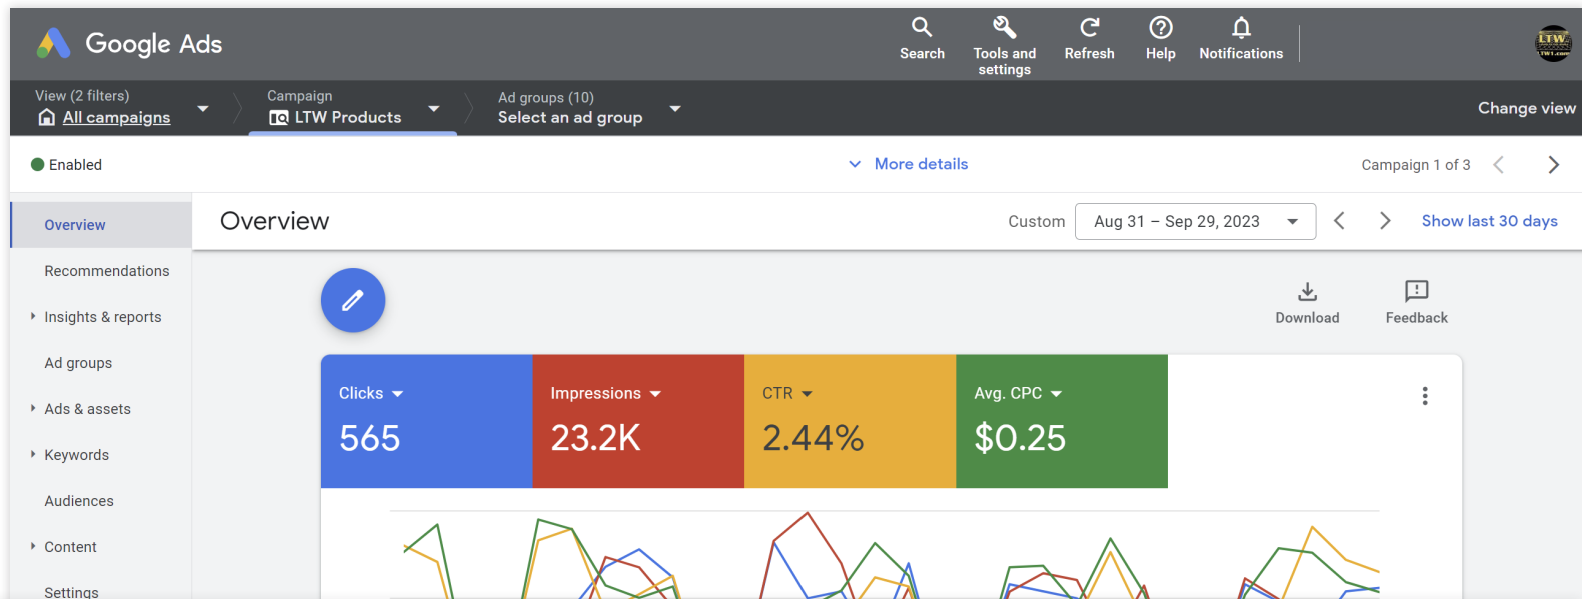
Google Ads

Search
Tools and settings
Refresh
Help
Notifications

View (2 filters)
All campaigns
Campaign
LTW Products
Ad groups (10)
Select an ad group
Change view

Enabled
More details
Campaign 1 of 3

Overview
Recommendations
Insights & reports
Ad groups
Ads & assets
Keywords
Audiences
Content
Settings

Overview
Custom
Aug 31 – Sep 29, 2023
Show last 30 days

Download
Feedback

| Clicks | Impressions | CTR | Avg. CPC |
|---|---|---|---|
| 565 | 23.2K | 2.44% | $0.25 |